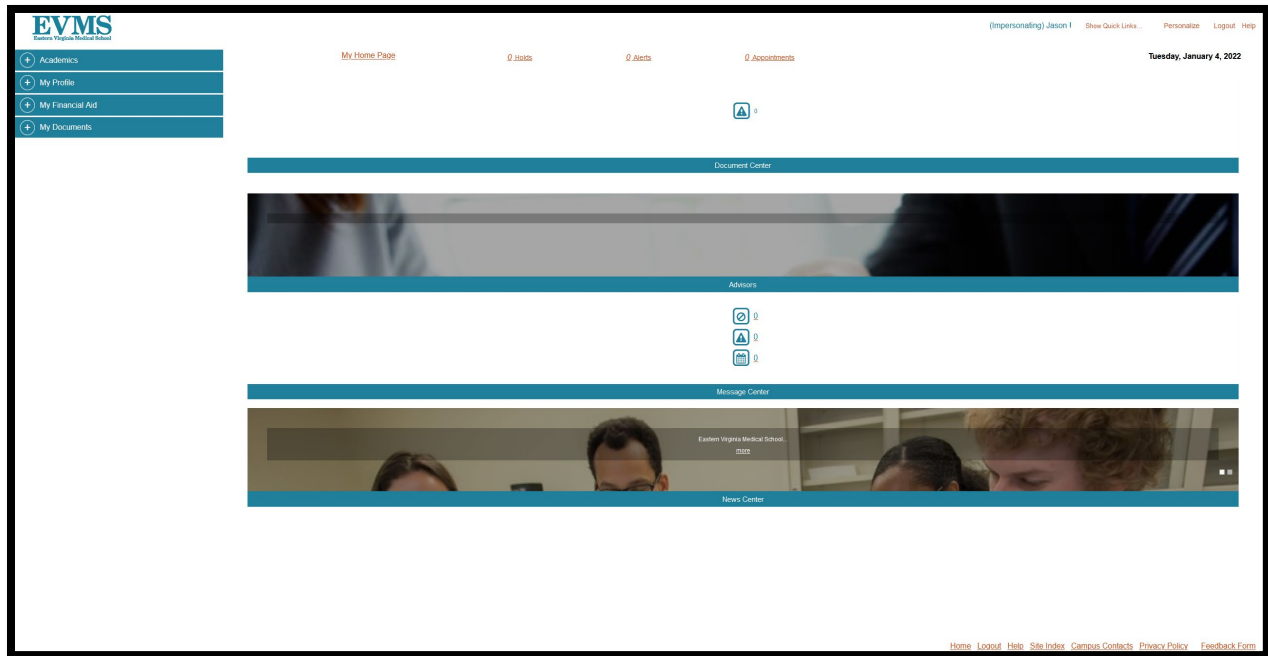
EVMS
Eastern Virginia Medical School

(Impersonating) Jason I Show Quick Links... Personalize Logout Help

Academics
My Profile
My Financial Aid
My Documents

My Home Page 0 Holds 0 Alerts 0 Appointments Tuesday, January 4, 2022

0

Document Center

Advisors

0
0
0

Message Center

Eastern Virginia Medical School...
more

News Center

Home Logout Help Site Index Campus Contacts Privacy Policy Feedback Form